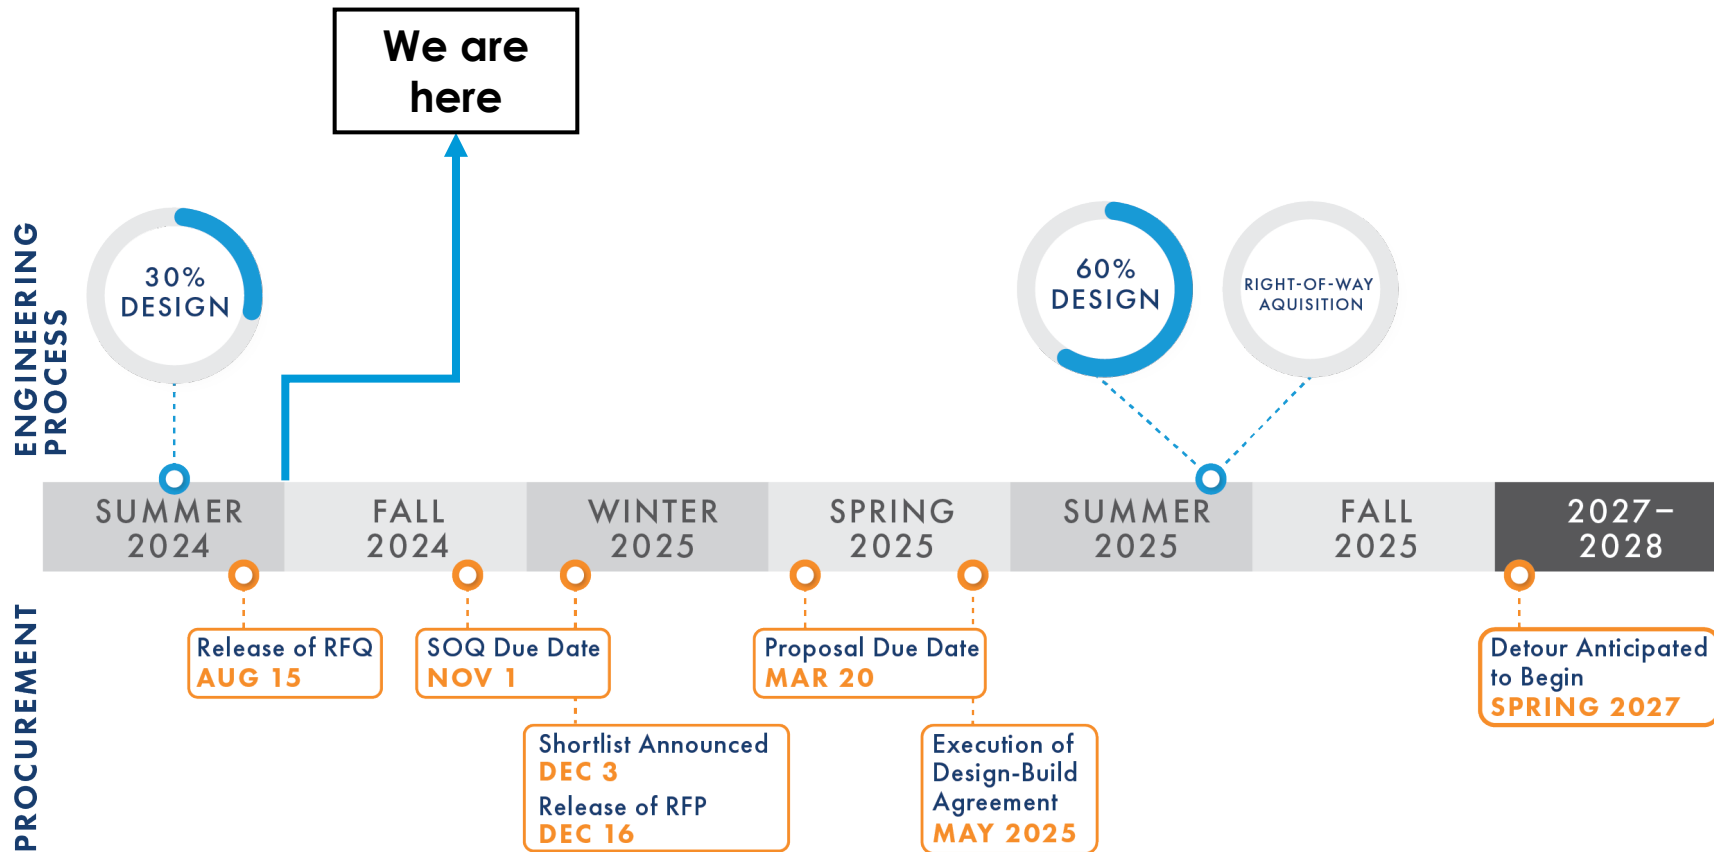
We are here

ENGINEERING PROCESS

30% DESIGN

60% DESIGN

RIGHT-OF-WAY AQUISITION

SUMMER 2024

FALL 2024

WINTER 2025

SPRING 2025

SUMMER 2025

FALL 2025

2027–2028

PROCUREMENT

Release of RFQ
AUG 15

SOQ Due Date
NOV 1

Shortlist Announced
DEC 3
Release of RFP
DEC 16

Proposal Due Date
MAR 20

Execution of Design-Build Agreement
MAY 2025

Detour Anticipated to Begin
SPRING 2027